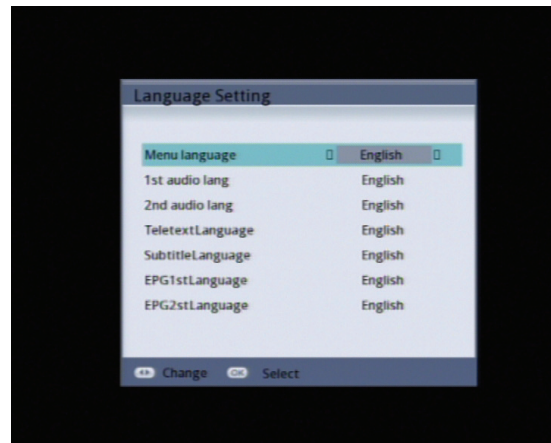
Language Setting

| | |
|---|---|
| Menu language | English |
| 1st audio lang | English |
| 2nd audio lang | English |
| TeletextLanguage | English |
| SubtitleLanguage | English |
| EPG1stLanguage | English |
| EPG2stLanguage | English |

Change OK Select